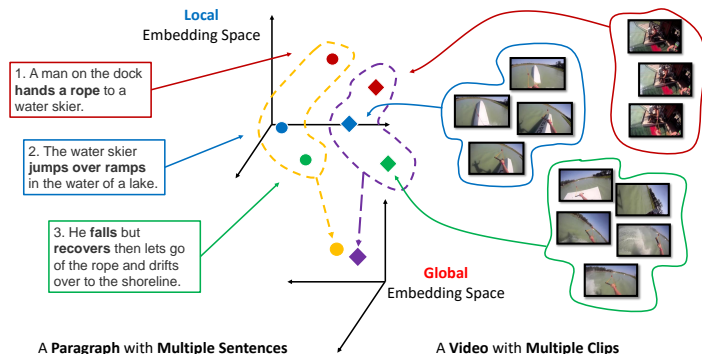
Local
Embedding Space

1. A man on the dock **hands a rope** to a water skier.

2. The water skier **jumps over ramps** in the water of a lake.

3. He **falls** but **recovers** then lets go of the rope and drifts over to the shoreline.

Global
Embedding Space

A **Paragraph** with **Multiple Sentences**

A **Video** with **Multiple Clips**